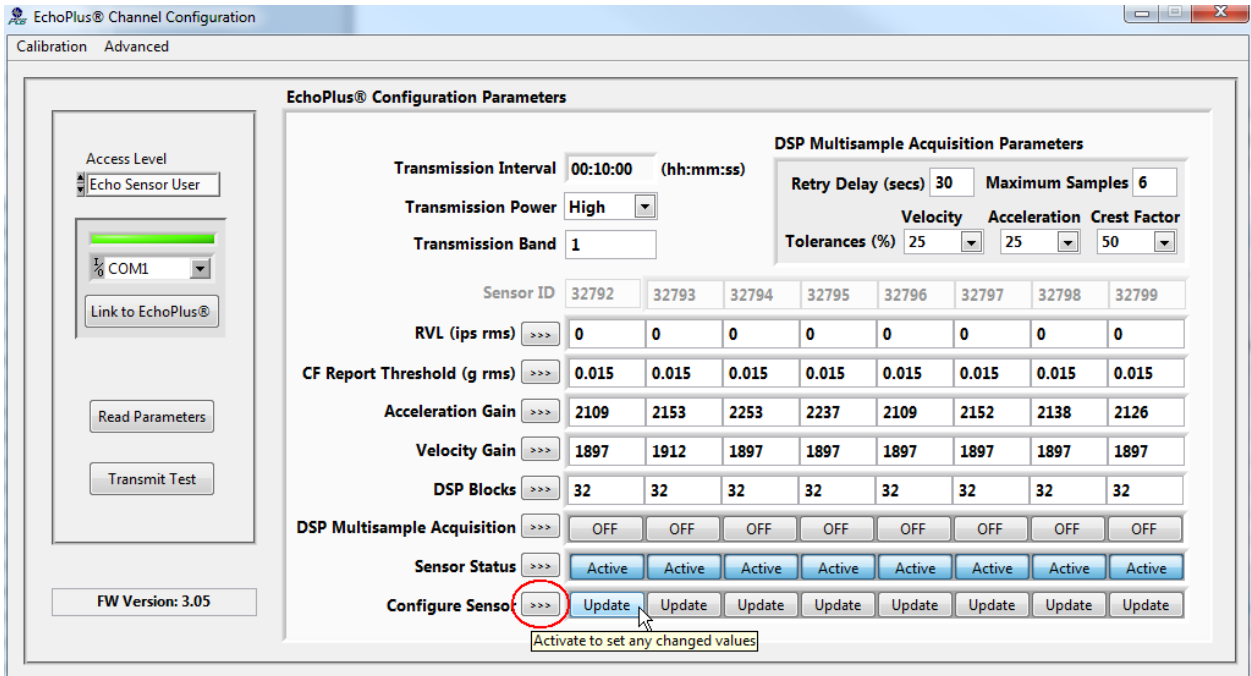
EchoPlus® Channel Configuration

Calibration Advanced

Access Level
Echo Sensor User

COM1

Link to EchoPlus®

Read Parameters

Transmit Test

FW Version: 3.05

EchoPlus® Configuration Parameters

Transmission Interval 00:10:00 (hh:mm:ss)

Transmission Power High

Transmission Band 1

DSP Multisample Acquisition Parameters

Retry Delay (secs) 30 Maximum Samples 6

Velocity Acceleration Crest Factor

Tolerances (%) 25 25 50

| Sensor ID | 32792 | 32793 | 32794 | 32795 | 32796 | 32797 | 32798 | 32799 |
|---|---|---|---|---|---|---|---|---|
| RVL (ips rms) >>> | 0 | 0 | 0 | 0 | 0 | 0 | 0 | 0 |
| CF Report Threshold (g rms) >>> | 0.015 | 0.015 | 0.015 | 0.015 | 0.015 | 0.015 | 0.015 | 0.015 |
| Acceleration Gain >>> | 2109 | 2153 | 2253 | 2237 | 2109 | 2152 | 2138 | 2126 |
| Velocity Gain >>> | 1897 | 1912 | 1897 | 1897 | 1897 | 1897 | 1897 | 1897 |
| DSP Blocks >>> | 32 | 32 | 32 | 32 | 32 | 32 | 32 | 32 |
| DSP Multisample Acquisition >>> | OFF | OFF | OFF | OFF | OFF | OFF | OFF | OFF |
| Sensor Status >>> | Active | Active | Active | Active | Active | Active | Active | Active |
| Configure Sensor >>> | Update | Update | Update | Update | Update | Update | Update | Update |

Activate to set any changed values